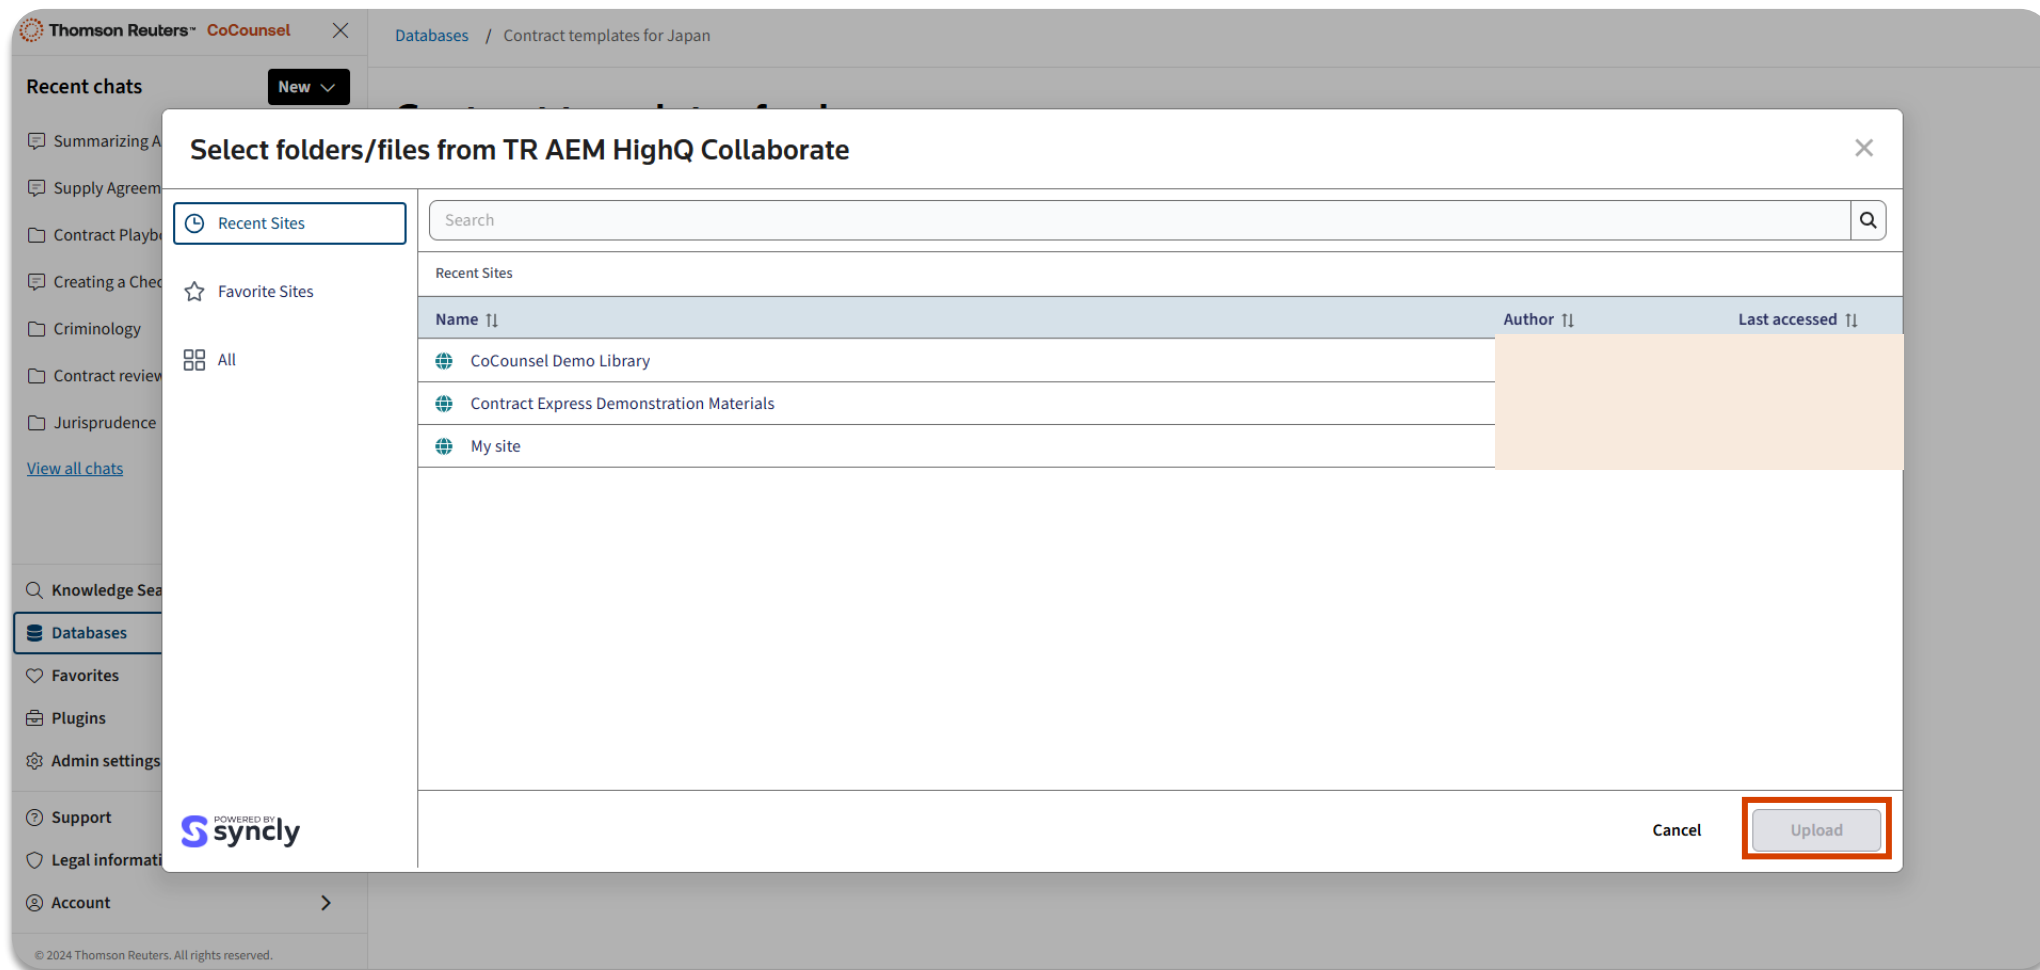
Thomson Reuters CoCounsel

Recent chats

New

Summarizing A

Supply Agreem

Contract Playb

Creating a Chec

Criminology

Contract review

Jurisprudence

View all chats

Knowledge Sea

Databases

Favorites

Plugins

Admin settings

Support

Legal informati

Account

© 2024 Thomson Reuters. All rights reserved.

Databases / Contract templates for Japan

Select folders/files from TR AEM HighQ Collaborate

Recent Sites

Favorite Sites

All

Search

Recent Sites

| Name | Author | Last accessed |
|---|---|---|
| CoCounsel Demo Library | | |
| Contract Express Demonstration Materials | | |
| My site | | |

POWERED BY syncly

Cancel

Upload